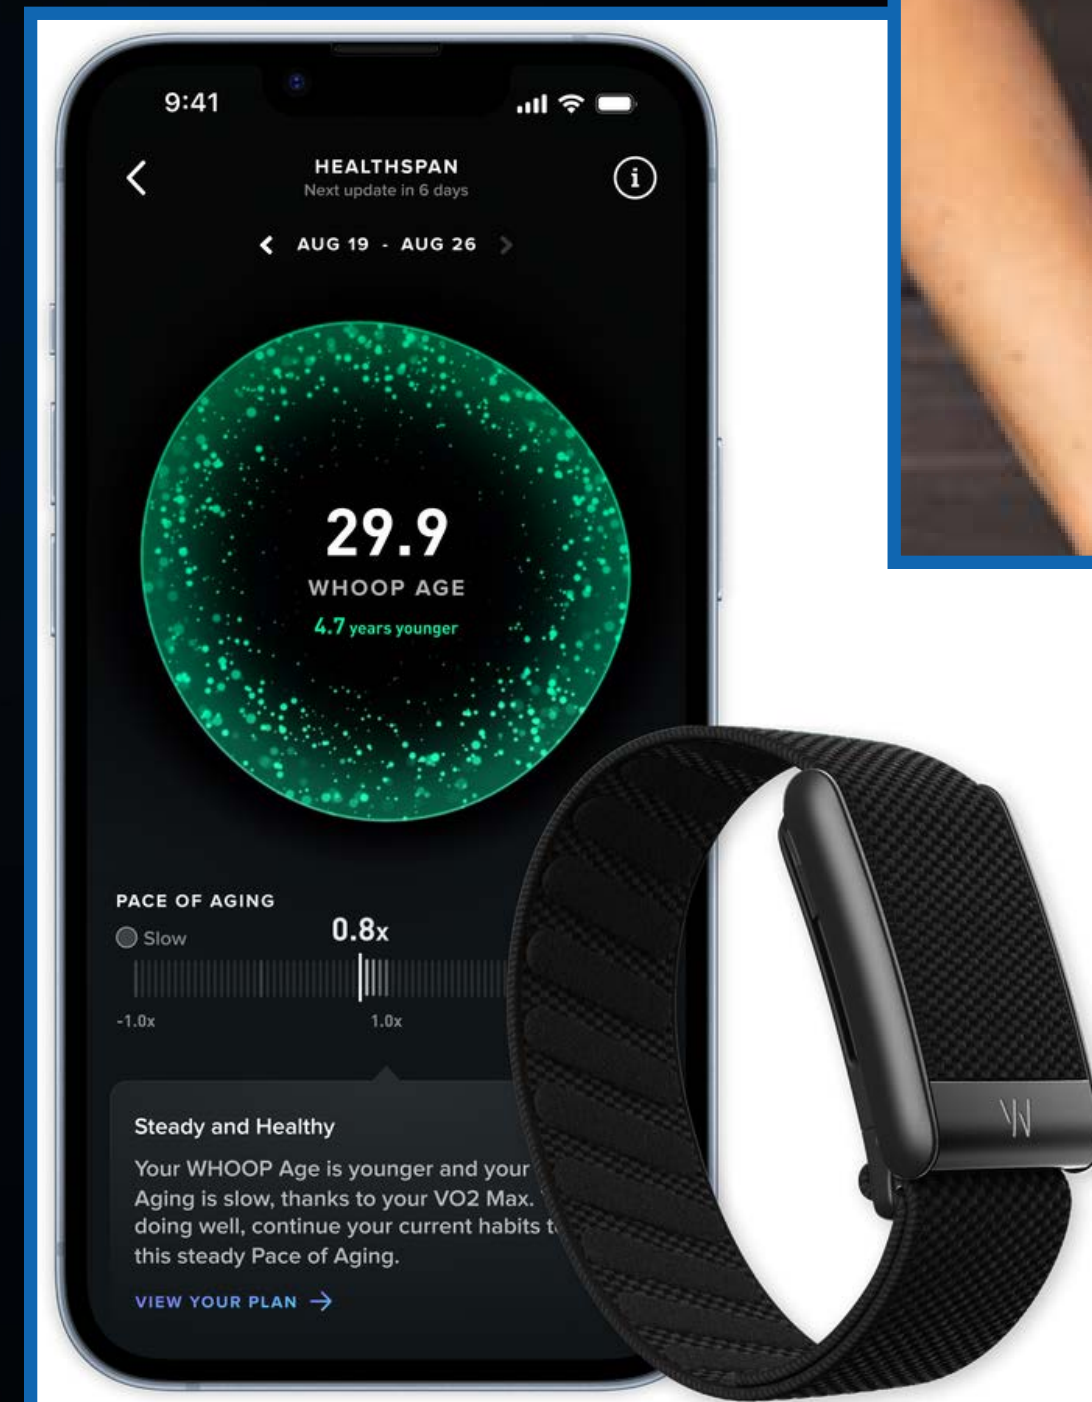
9:41

HEALTHSPAN
Next update in 6 days

AUG 19 - AUG 26

29.9
WHOOP AGE
4.7 years younger

PACE OF AGING
Slow
0.8x
-1.0x
1.0x

Steady and Healthy
Your WHOOP Age is younger and your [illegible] Aging is slow, thanks to your VO2 Max. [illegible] doing well, continue your current habits t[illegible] this steady Pace of Aging.

VIEW YOUR PLAN →

W